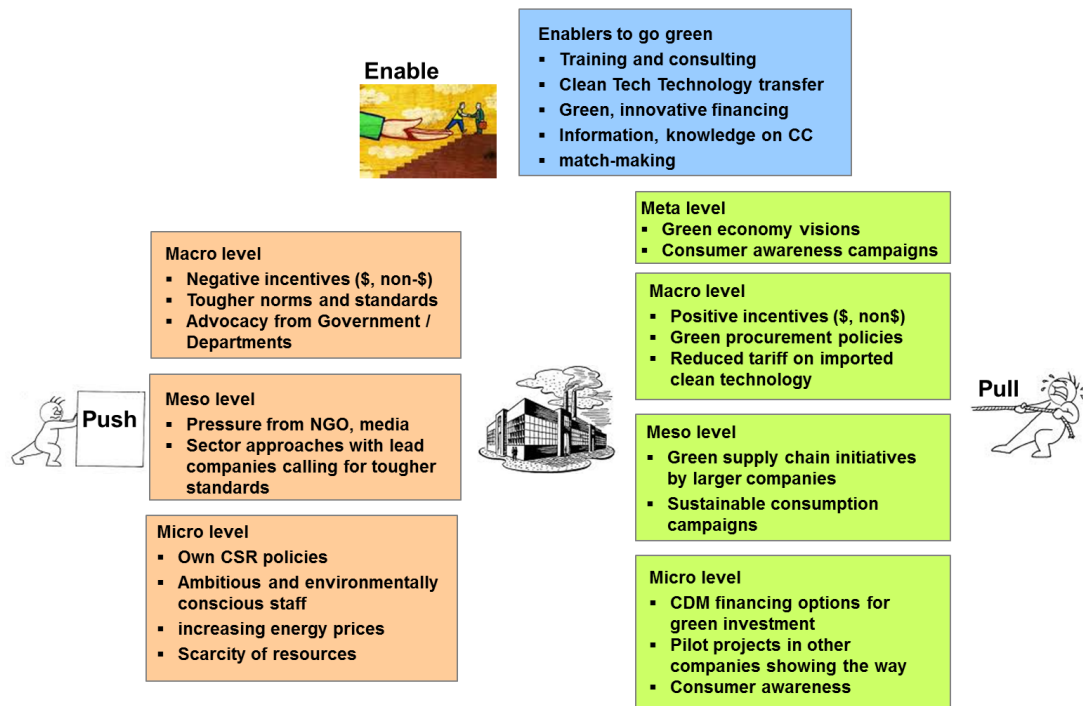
Enable

Enablers to go green
- Training and consulting
- Clean Tech Technology transfer
- Green, innovative financing
- Information, knowledge on CC
- match-making

Push

Macro level
- Negative incentives ($, non-$)
- Tougher norms and standards
- Advocacy from Government / Departments

Meso level
- Pressure from NGO, media
- Sector approaches with lead companies calling for tougher standards

Micro level
- Own CSR policies
- Ambitious and environmentally conscious staff
- increasing energy prices
- Scarcity of resources

Pull

Meta level
- Green economy visions
- Consumer awareness campaigns

Macro level
- Positive incentives ($, non$)
- Green procurement policies
- Reduced tariff on imported clean technology

Meso level
- Green supply chain initiatives by larger companies
- Sustainable consumption campaigns

Micro level
- CDM financing options for green investment
- Pilot projects in other companies showing the way
- Consumer awareness